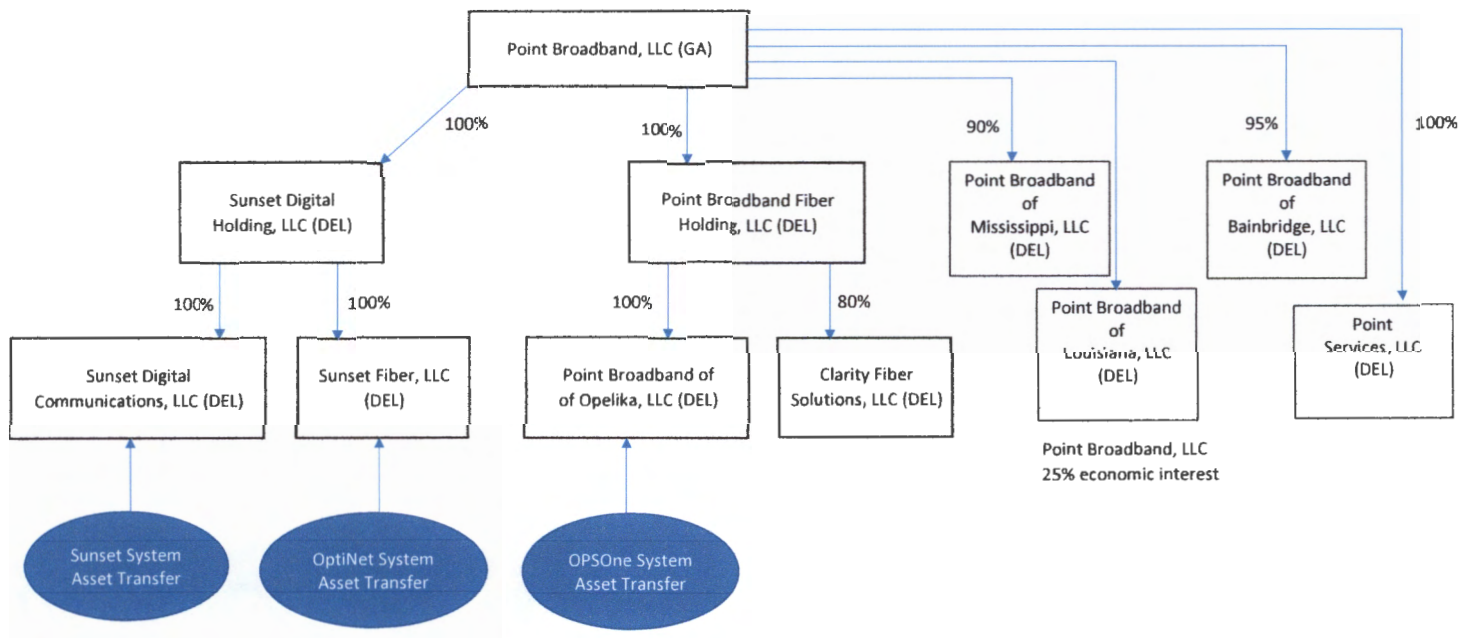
Point Broadband, LLC (GA)

100%

100%

90%

95%

100%

Sunset Digital Holding, LLC (DEL)

Point Broadband Fiber Holding, LLC (DEL)

Point Broadband of Mississippi, LLC (DEL)

Point Broadband of Bainbridge, LLC (DEL)

100%

100%

100%

80%

Point Broadband of Louisiana, LLC (DEL)

Point Services, LLC (DEL)

Sunset Digital Communications, LLC (DEL)

Sunset Fiber, LLC (DEL)

Point Broadband of of Opelika, LLC (DEL)

Clarity Fiber Solutions, LLC (DEL)

Point Broadband, LLC 25% economic interest

Sunset System Asset Transfer

OptiNet System Asset Transfer

OPSOne System Asset Transfer